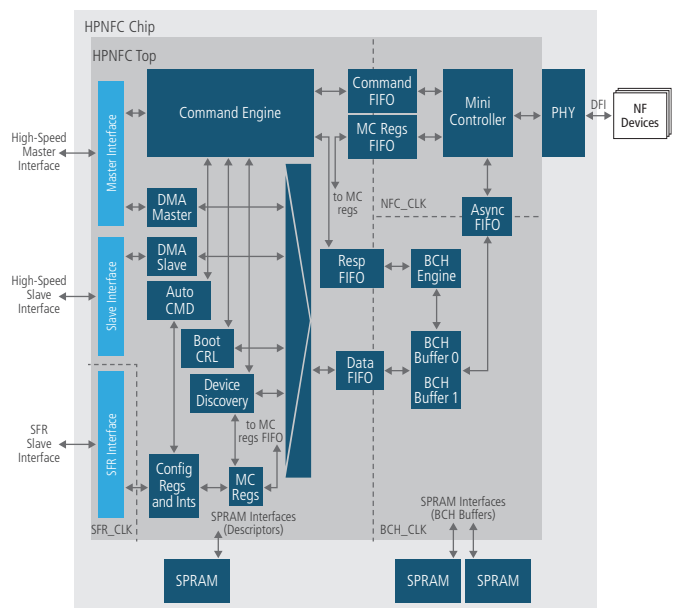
HPNFC Chip

HPNFC Top

High-Speed Master Interface

Master Interface

Command Engine

Command FIFO

MC Regs FIFO

Mini Controller

PHY

DFI

NF Devices

DMA Master

to MC regs

NFC_CLK

Async FIFO

High-Speed Slave Interface

Slave Interface

DMA Slave

Resp FIFO

BCH Engine

Auto CMD

Boot CRL

Data FIFO

BCH Buffer 0

BCH Buffer 1

Device Discovery

SFR Slave Interface

SFR Interface

to MC regs FIFO

Config Regs and Ints

MC Regs

SFR_CLK

SPRAM Interfaces (Descriptors)

BCH_CLK

SPRAM Interfaces (BCH Buffers)

SPRAM

SPRAM

SPRAM